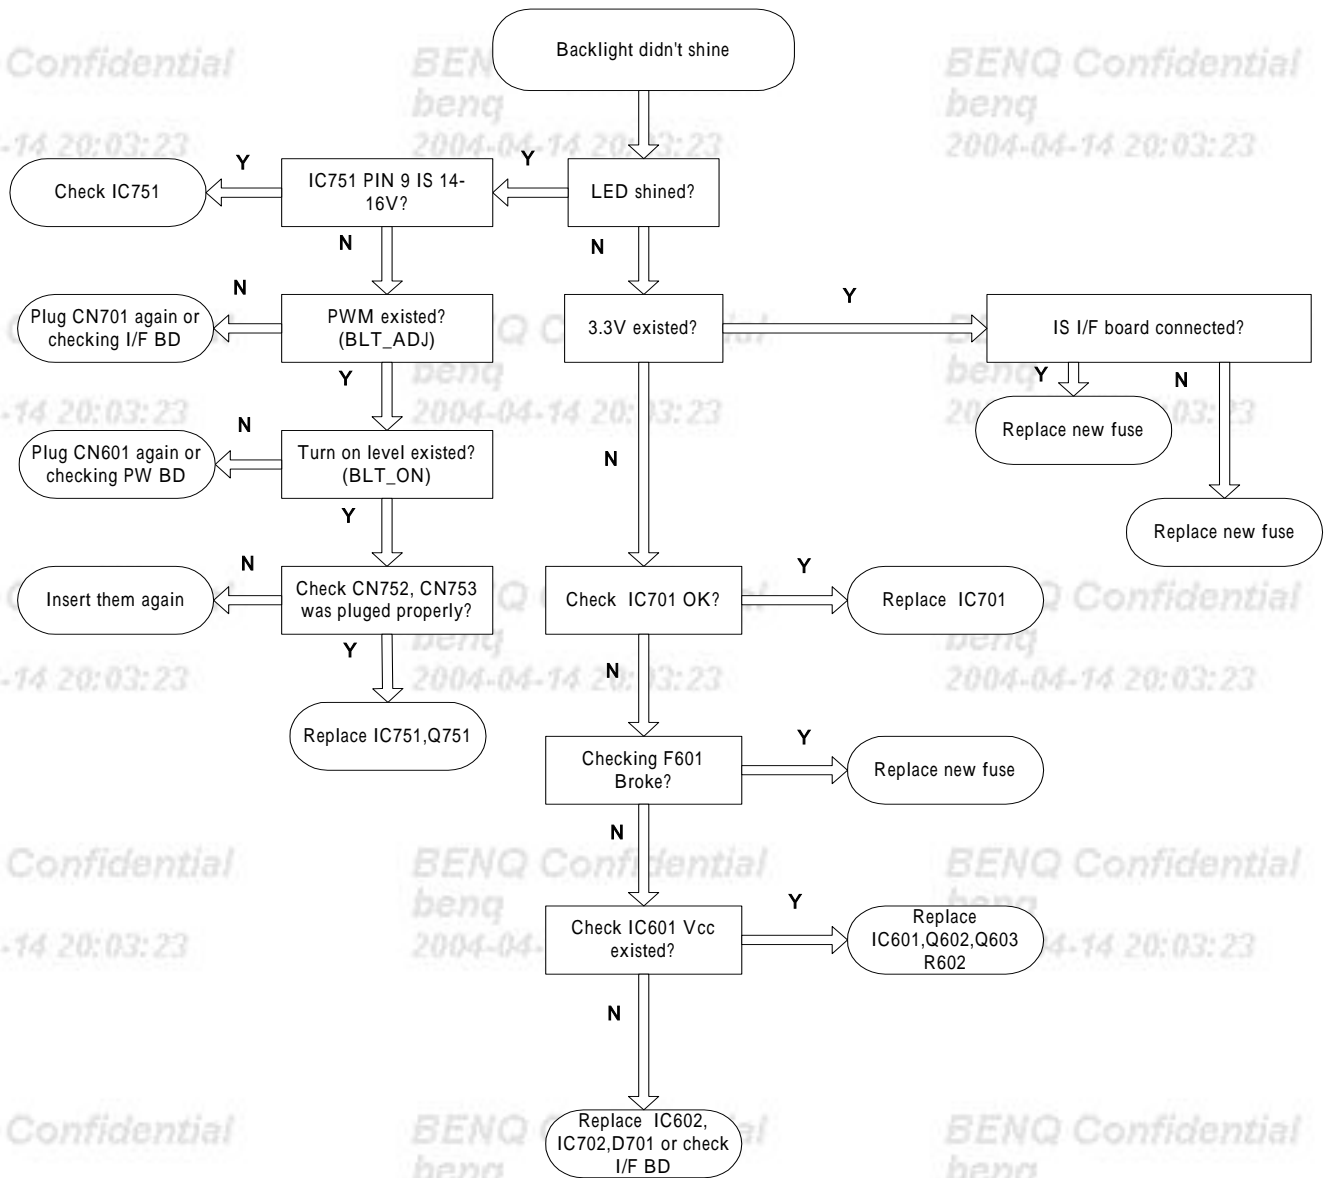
Backlight didn't shine

LED shined?

Y

IC751 PIN 9 IS 14-16V?

Y

Check IC751

N

PWM existed? (BLT_ADJ)

N

Plug CN701 again or checking I/F BD

Y

Turn on level existed? (BLT_ON)

N

Plug CN601 again or checking PW BD

Y

Check CN752, CN753 was pluged properly?

N

Insert them again

Y

Replace IC751,Q751

N

3.3V existed?

Y

IS I/F board connected?

Y

Replace new fuse

N

Replace new fuse

N

Check IC701 OK?

Y

Replace IC701

N

Checking F601 Broke?

Y

Replace new fuse

N

Check IC601 Vcc existed?

Y

Replace IC601,Q602,Q603 R602

N

Replace IC602, IC702,D701 or check I/F BD

Confidential
BENQ Confidential
benq
2004-04-14 20:03:23
BENQ Confidential
benq
2004-04-14 20:03:23
-14 20:03:23
Confidential
BENQ Confidential
benq
2004-04-14 20:03:23
BENQ Confidential
benq
2004-04-14 20:03:23
-14 20:03:23
Confidential
BENQ Confidential
benq
BENQ Confidential
benq